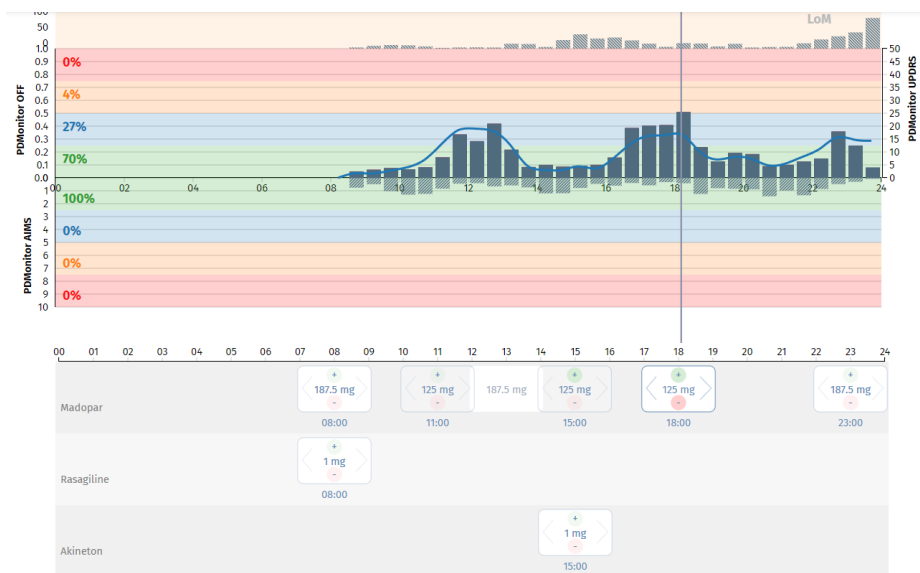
100
50
0
LoM
1.0
0.9
0.8
0.7
0.6
0.5
0.4
0.3
0.2
0.1
0.0
PDMonitor OFF
0%
4%
27%
70%
50
45
40
35
30
25
20
15
10
5
0
PDMonitor UPDRS
00 02 04 06 08 10 12 14 16 18 20 22 24
0
1
2
3
4
5
6
7
8
9
10
PDMonitor AIMS
100%
0%
0%
0%

00 01 02 03 04 05 06 07 08 09 10 11 12 13 14 15 16 17 18 19 20 21 22 23 24

Madopar
+ 187.5 mg - 08:00
+ 125 mg - 11:00
187.5 mg
+ 125 mg - 15:00
+ 125 mg - 18:00
+ 187.5 mg - 23:00

Rasagiline
+ 1 mg - 08:00

Akineton
+ 1 mg - 15:00